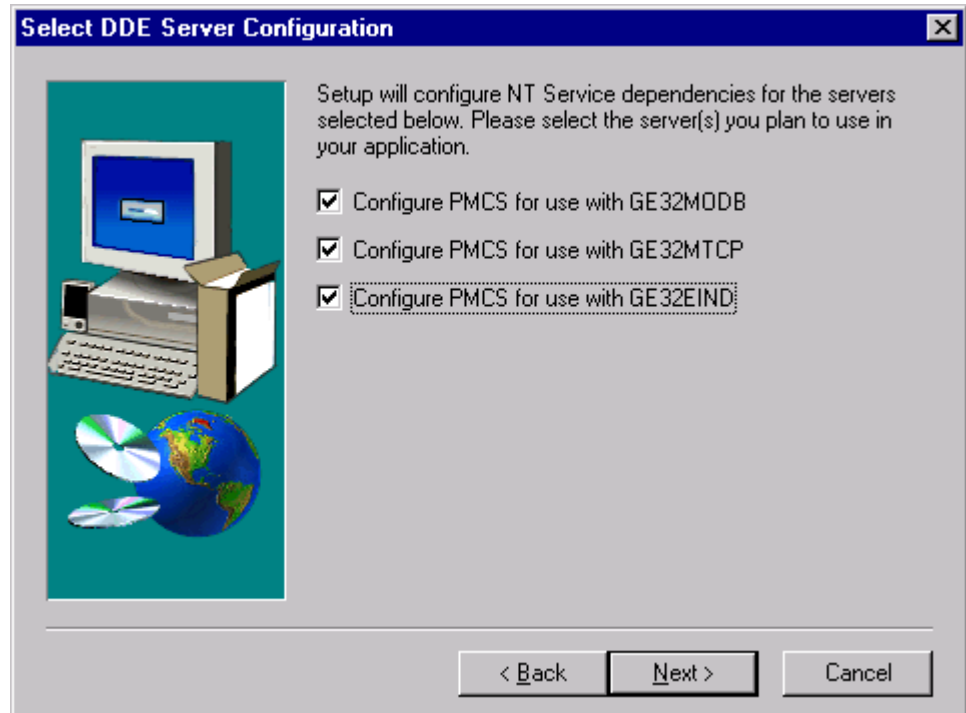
Select DDE Server Configuration

Setup will configure NT Service dependencies for the servers selected below. Please select the server(s) you plan to use in your application.

☑ Configure PMCS for use with GE32MODB

☑ Configure PMCS for use with GE32MTCP

☑ Configure PMCS for use with GE32EIND

< Back

Next >

Cancel